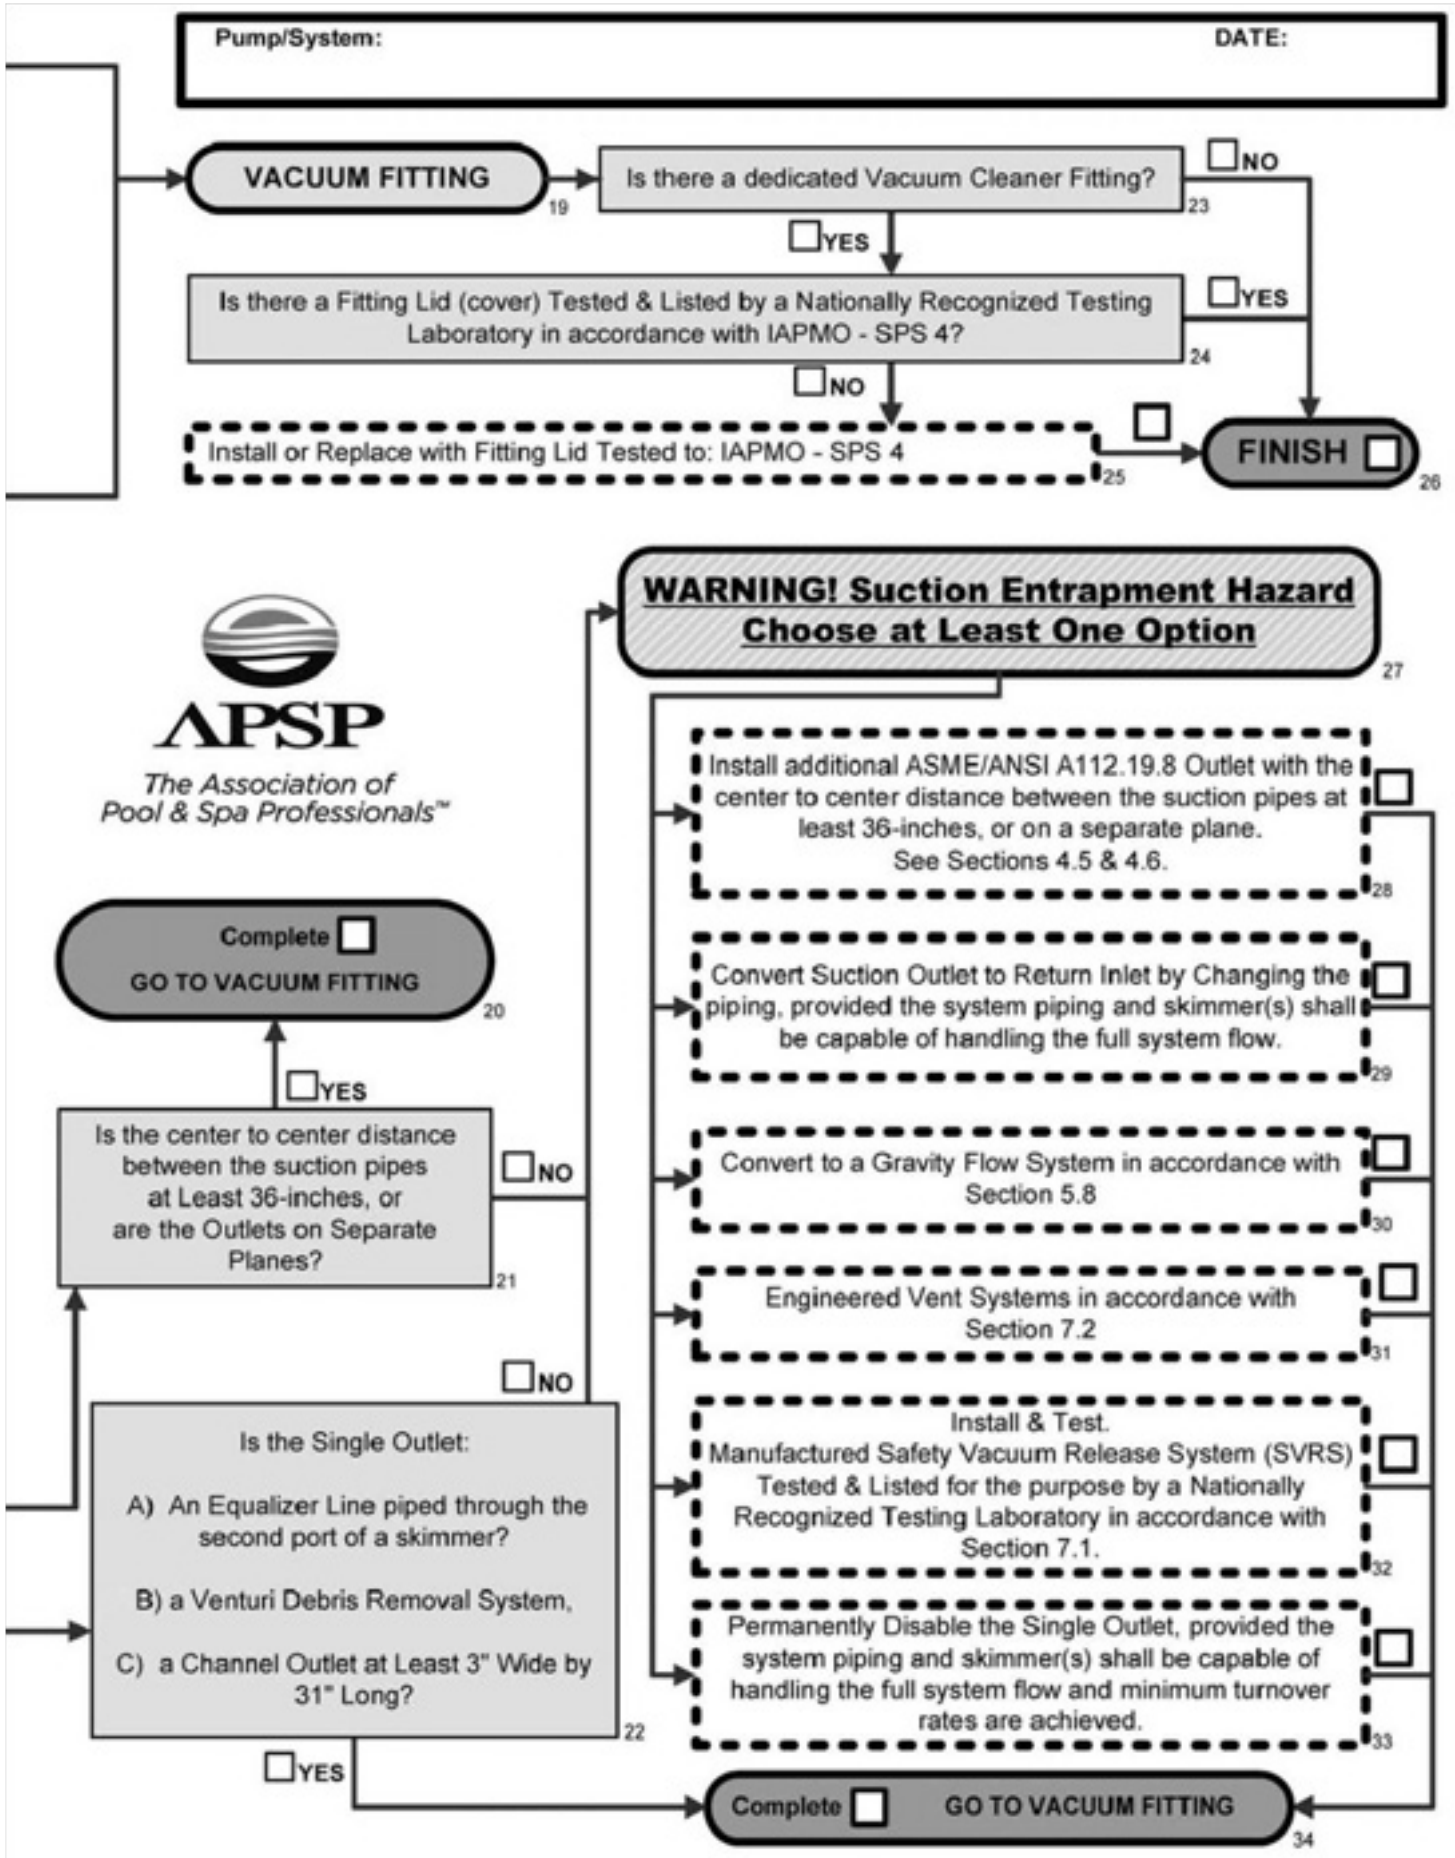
Pump/System: DATE:

VACUUM FITTING 19

Is there a dedicated Vacuum Cleaner Fitting? 23

NO

YES

Is there a Fitting Lid (cover) Tested & Listed by a Nationally Recognized Testing Laboratory in accordance with IAPMO - SPS 4? 24

YES

NO

Install or Replace with Fitting Lid Tested to: IAPMO - SPS 4 25

FINISH 26

WARNING! Suction Entrapment Hazard Choose at Least One Option 27

APSP
The Association of Pool & Spa Professionals™

Install additional ASME/ANSI A112.19.8 Outlet with the center to center distance between the suction pipes at least 36-inches, or on a separate plane. See Sections 4.5 & 4.6. 28

Complete GO TO VACUUM FITTING 20

Convert Suction Outlet to Return Inlet by Changing the piping, provided the system piping and skimmer(s) shall be capable of handling the full system flow. 29

YES

Is the center to center distance between the suction pipes at Least 36-inches, or are the Outlets on Separate Planes? 21

NO

Convert to a Gravity Flow System in accordance with Section 5.8 30

Engineered Vent Systems in accordance with Section 7.2 31

NO

Is the Single Outlet:

A) An Equalizer Line piped through the second port of a skimmer?

B) a Venturi Debris Removal System,

C) a Channel Outlet at Least 3" Wide by 31" Long? 22

Install & Test. Manufactured Safety Vacuum Release System (SVRS) Tested & Listed for the purpose by a Nationally Recognized Testing Laboratory in accordance with Section 7.1. 32

Permanently Disable the Single Outlet, provided the system piping and skimmer(s) shall be capable of handling the full system flow and minimum turnover rates are achieved. 33

YES

Complete GO TO VACUUM FITTING 34